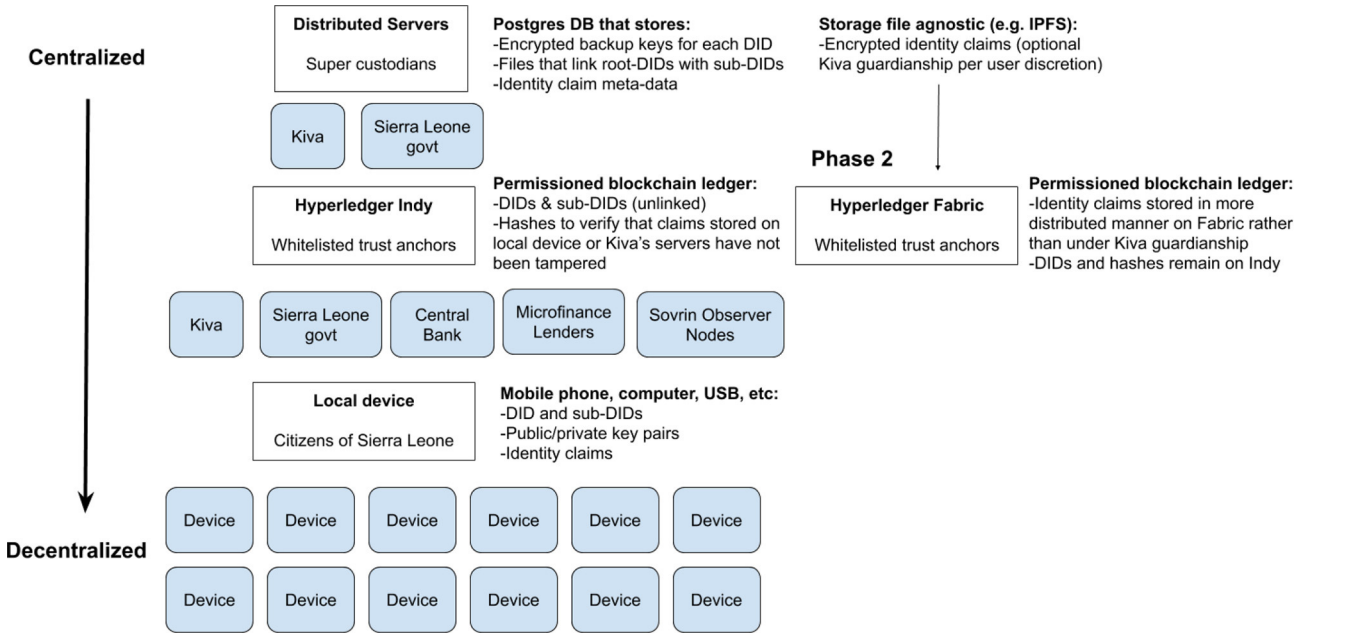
Centralized

Distributed Servers

Super custodians

Postgres DB that stores:
-Encrypted backup keys for each DID
-Files that link root-DIDs with sub-DIDs
-Identity claim meta-data

Storage file agnostic (e.g. IPFS):
-Encrypted identity claims (optional Kiva guardianship per user discretion)

Kiva

Sierra Leone govt

Phase 2

Hyperledger Indy

Whitelisted trust anchors

Permissioned blockchain ledger:
-DIDs & sub-DIDs (unlinked)
-Hashes to verify that claims stored on local device or Kiva's servers have not been tampered

Hyperledger Fabric

Whitelisted trust anchors

Permissioned blockchain ledger:
-Identity claims stored in more distributed manner on Fabric rather than under Kiva guardianship
-DIDs and hashes remain on Indy

Kiva

Sierra Leone govt

Central Bank

Microfinance Lenders

Sovrin Observer Nodes

Local device

Citizens of Sierra Leone

Mobile phone, computer, USB, etc:
-DID and sub-DIDs
-Public/private key pairs
-Identity claims

Device

Device

Device

Device

Device

Device

Decentralized

Device

Device

Device

Device

Device

Device